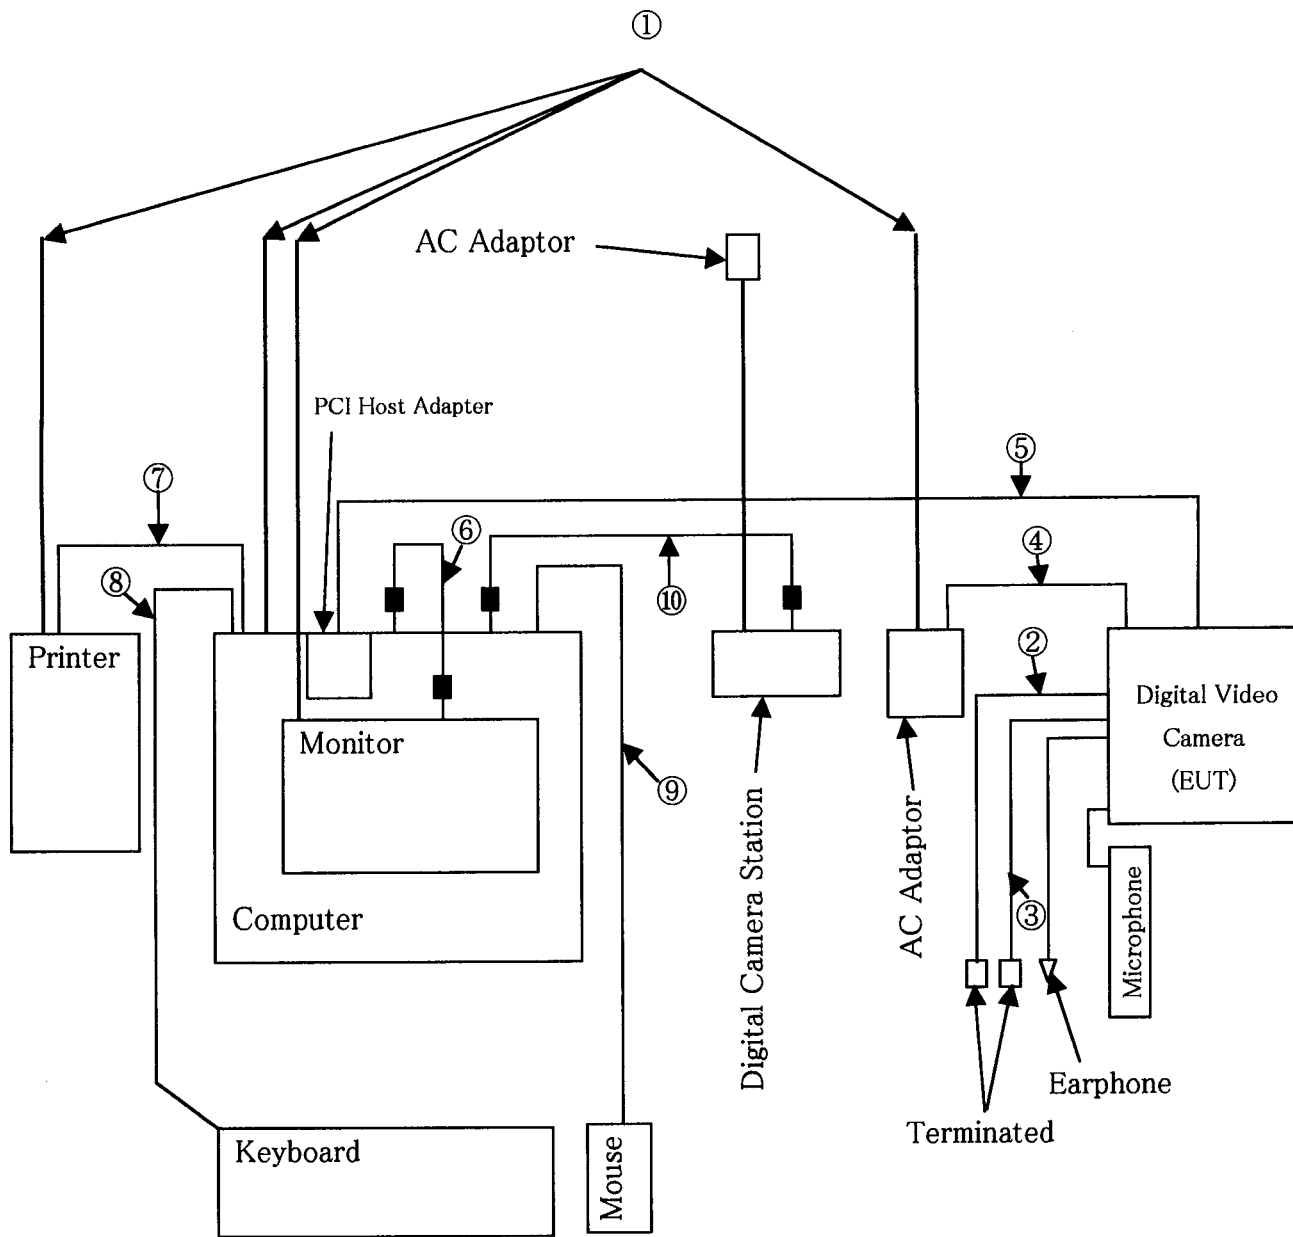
①

AC Adaptor

PCI Host Adapter

⑤

⑦

⑥

④

⑧

⑩

②

Printer

Digital Video Camera (EUT)

Monitor

⑨

Digital Camera Station

AC Adaptor

③

Microphone

Computer

Earphone

Terminated

Keyboard

Mouse